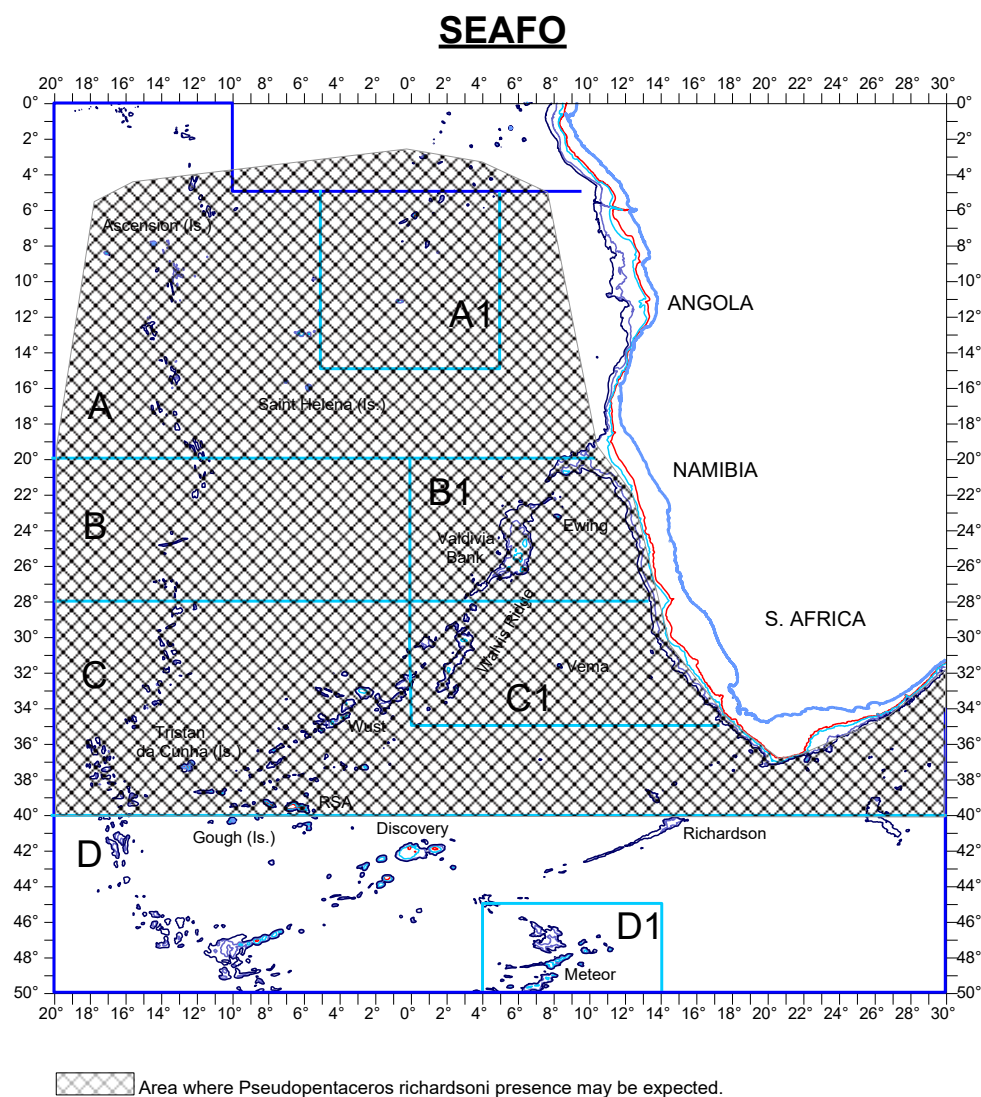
SEAFO

20° 18° 16° 14° 12° 10° 8° 6° 4° 2° 0° 2° 4° 6° 8° 10° 12° 14° 16° 18° 20° 22° 24° 26° 28° 30°

0° 2° 4° 6° 8° 10° 12° 14° 16° 18° 20° 22° 24° 26° 28° 30° 32° 34° 36° 38° 40° 42° 44° 46° 48° 50°

Ascension (Is.)

A1

ANGOLA

A

Saint Helena (Is.)

NAMIBIA

B1

B

Valdivia Bank

Ewing

S. AFRICA

Walvis Ridge

C

Vema

C1

Tristan da Cunha (Is.)

Wust

RSA

D

Gough (Is.)

Discovery

Richardson

D1

Meteor

20° 18° 16° 14° 12° 10° 8° 6° 4° 2° 0° 2° 4° 6° 8° 10° 12° 14° 16° 18° 20° 22° 24° 26° 28° 30°

Area where Pseudopentaceros richardsoni presence may be expected.